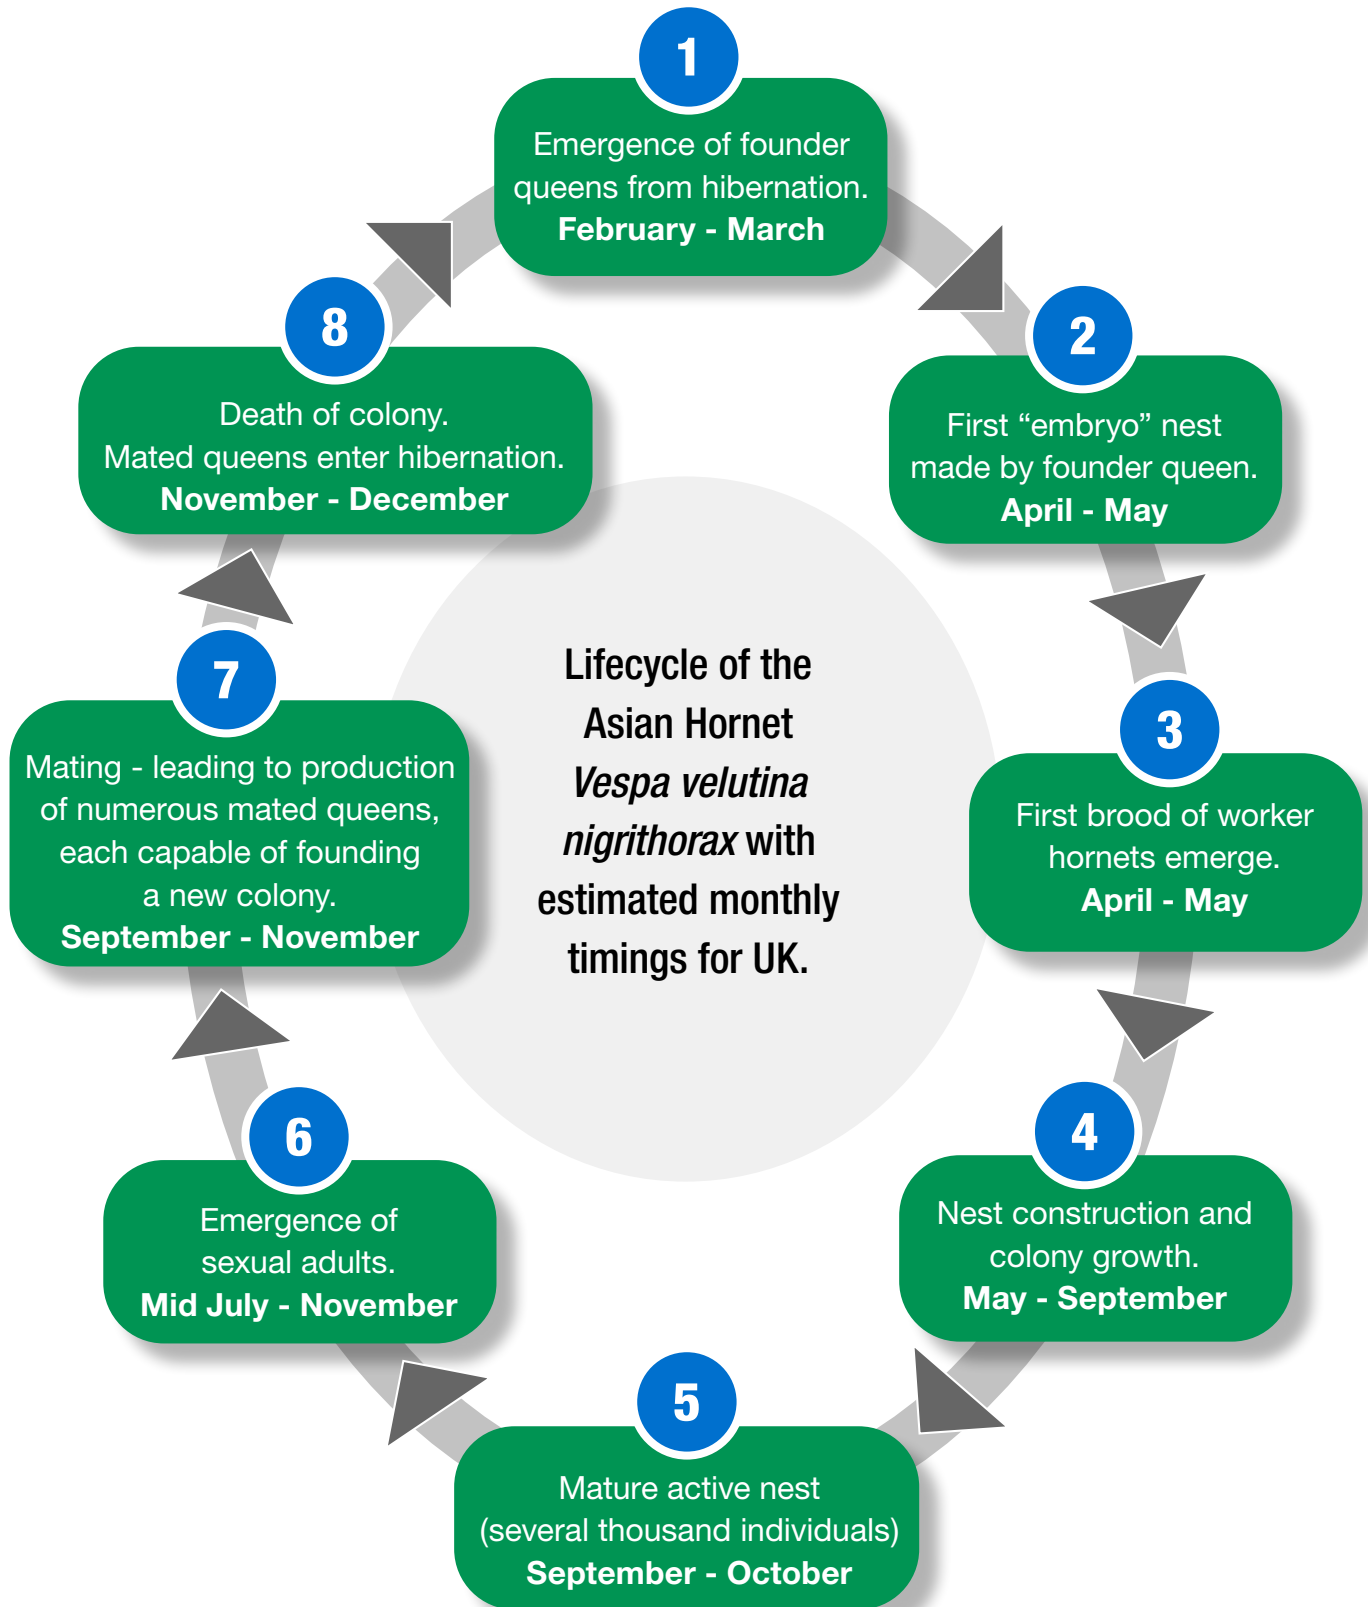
1
Emergence of founder queens from hibernation.
February - March

2
First “embryo” nest made by founder queen.
April - May

3
First brood of worker hornets emerge.
April - May

4
Nest construction and colony growth.
May - September

5
Mature active nest (several thousand individuals)
September - October

6
Emergence of sexual adults.
Mid July - November

7
Mating - leading to production of numerous mated queens, each capable of founding a new colony.
September - November

8
Death of colony.
Mated queens enter hibernation.
November - December

Lifecycle of the Asian Hornet *Vespa velutina nigrithorax* with estimated monthly timings for UK.